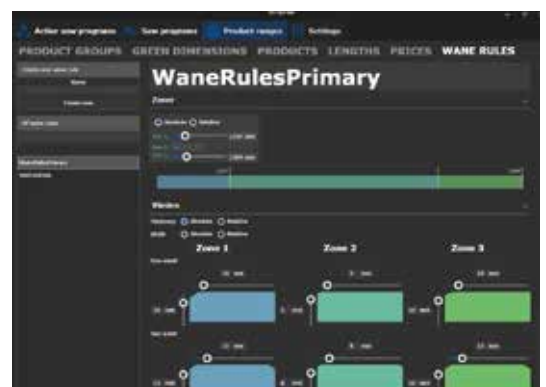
Active saw programs
Saw programs
Product ranges
Settings

PRODUCT GROUPS GREEN DIMENSIONS PRODUCTS LENGTHS PRICES WANE RULES

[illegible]
Name
Create new
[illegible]
WaneRulesPrimary
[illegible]

WaneRulesPrimary

Zones

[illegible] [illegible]

Wanes

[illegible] Absolute Relative
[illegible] Absolute Relative

Zone 1
Zone 2
Zone 3

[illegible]
10 mm
5 mm
10 mm
10 mm
5 mm
10 mm

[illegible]
15 mm
8 mm
15 mm
15 mm
8 mm
15 mm